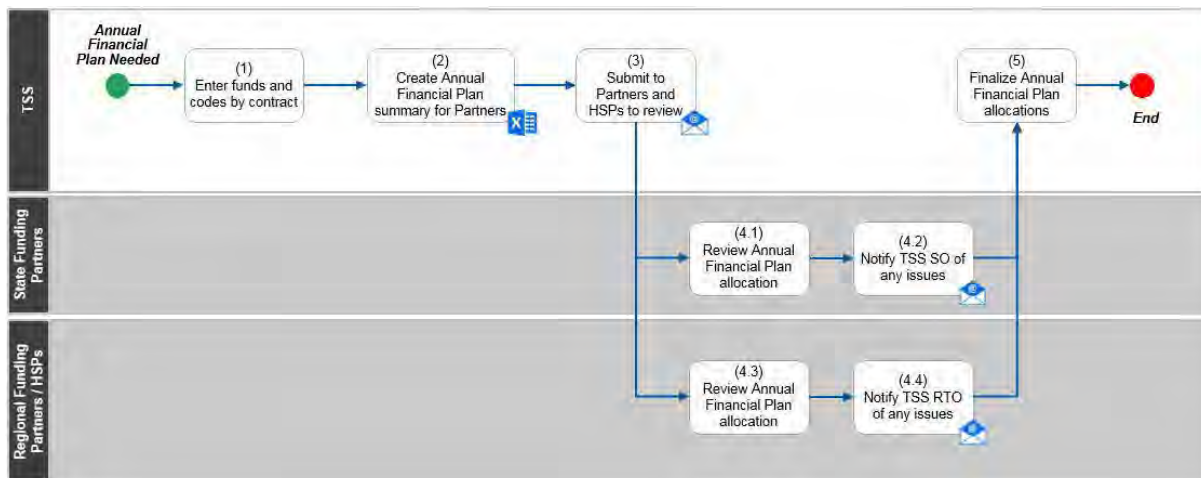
TSS

Annual Financial Plan Needed

(1) Enter funds and codes by contract

(2) Create Annual Financial Plan summary for Partners

(3) Submit to Partners and HSPs to review

(5) Finalize Annual Financial Plan allocations

End

State Funding Partners

(4.1) Review Annual Financial Plan allocation

(4.2) Notify TSS SO of any issues

Regional Funding Partners / HSPs

(4.3) Review Annual Financial Plan allocation

(4.4) Notify TSS RTO of any issues